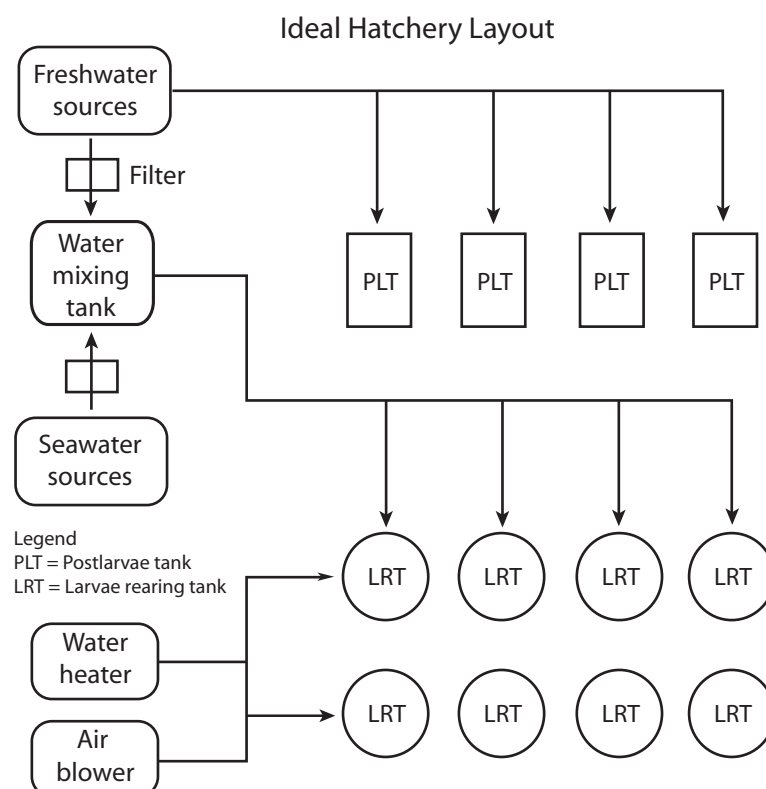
Ideal Hatchery Layout

Freshwater sources

Filter

Water mixing tank

Seawater sources

PLT

PLT

PLT

PLT

Legend
PLT = Postlarvae tank
LRT = Larvae rearing tank

LRT

LRT

LRT

LRT

Water heater

Air blower

LRT

LRT

LRT

LRT